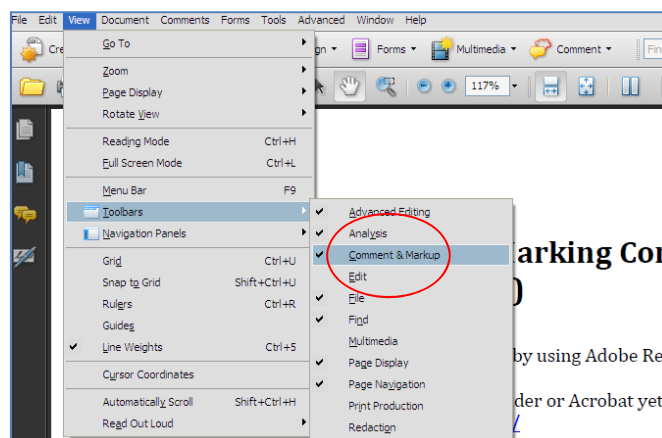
File Edit View Document Comments Forms Tools Advanced Window Help

Cre

gn

Forms

Multimedia

Comment

Fin

117%

Go To

Zoom

Page Display

Rotate View

Reading Mode Ctrl+H

Full Screen Mode Ctrl+L

Menu Bar F9

Toolbars

Navigation Panels

Grid Ctrl+U

Snap to Grid Shift+Ctrl+U

Rulers Ctrl+R

Guides

Line Weights Ctrl+5

Cursor Coordinates

Automatically Scroll Shift+Ctrl+H

Read Out Loud

Advanced Editing

Analysis

Comment & Markup

Edit

File

Find

Multimedia

Page Display

Page Navigation

Print Production

Redaction

Iarking Co

0

by using Adobe Re

der or Acrobat yet